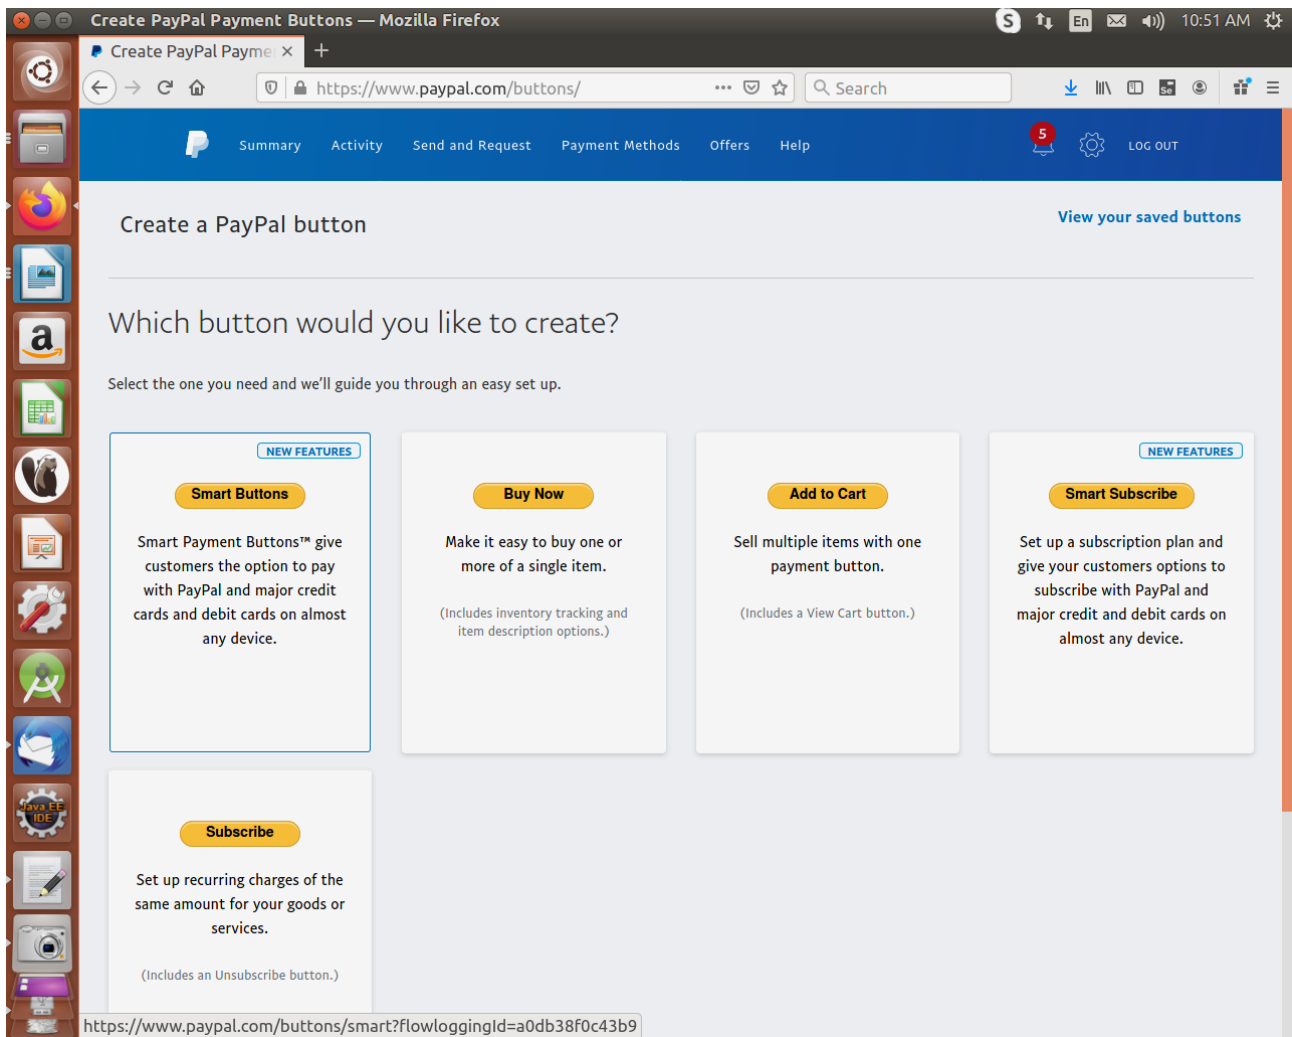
Create PayPal Payment Buttons — Mozilla Firefox

En 10:51 AM

Create PayPal Payme ×

https://www.paypal.com/buttons/

Search

Summary Activity Send and Request Payment Methods Offers Help

5

LOG OUT

Create a PayPal button

View your saved buttons

Which button would you like to create?

Select the one you need and we'll guide you through an easy set up.

NEW FEATURES

Smart Buttons

Smart Payment Buttons™ give customers the option to pay with PayPal and major credit cards and debit cards on almost any device.

Buy Now

Make it easy to buy one or more of a single item.

(Includes inventory tracking and item description options.)

Add to Cart

Sell multiple items with one payment button.

(Includes a View Cart button.)

NEW FEATURES

Smart Subscribe

Set up a subscription plan and give your customers options to subscribe with PayPal and major credit and debit cards on almost any device.

Subscribe

Set up recurring charges of the same amount for your goods or services.

(Includes an Unsubscribe button.)

https://www.paypal.com/buttons/smart?flowloggingId=a0db38f0c43b9